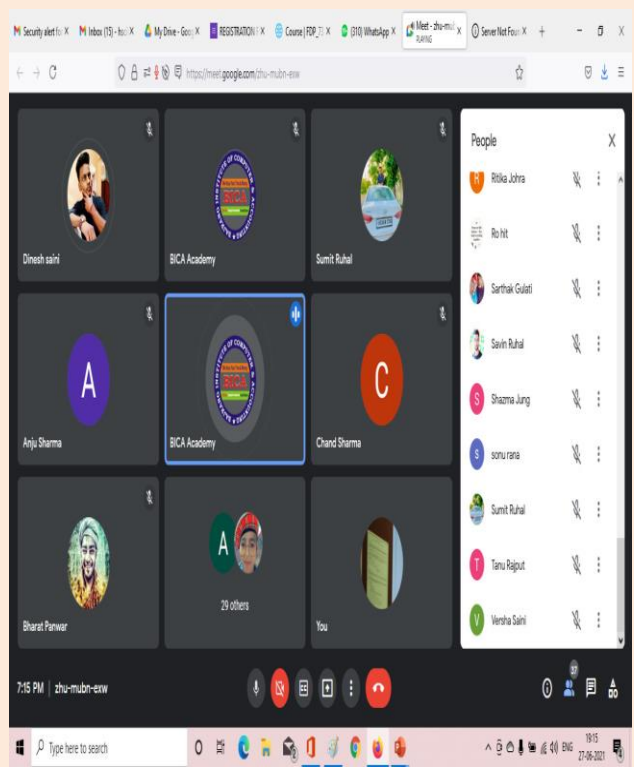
Security alert fo ×
Inbox (15) - hu ×
My Drive - Goo ×
REGISTRATION ×
Course | FDP ×
(310) WhatsApp ×
Meet - zhu-mul PLAYING ×
Server Not Foun ×
+

https://meet.google.com/zhu-mubn-exw

Dinesh saini
BICA Academy
Sumit Ruhal
A
Anju Sharma
BICA Academy
C
Chand Sharma
Bharat Panwar
A
29 others
You

People
Ritika Johra
Ro hit
Sarthak Gulati
Savin Ruhal
S
Shazma Jung
S
sonu rana
Sumit Ruhal
T
Tanu Rajput
V
Versha Saini

7:15 PM | zhu-mubn-exw
37

Type here to search
ENG 19:15 27-06-2021